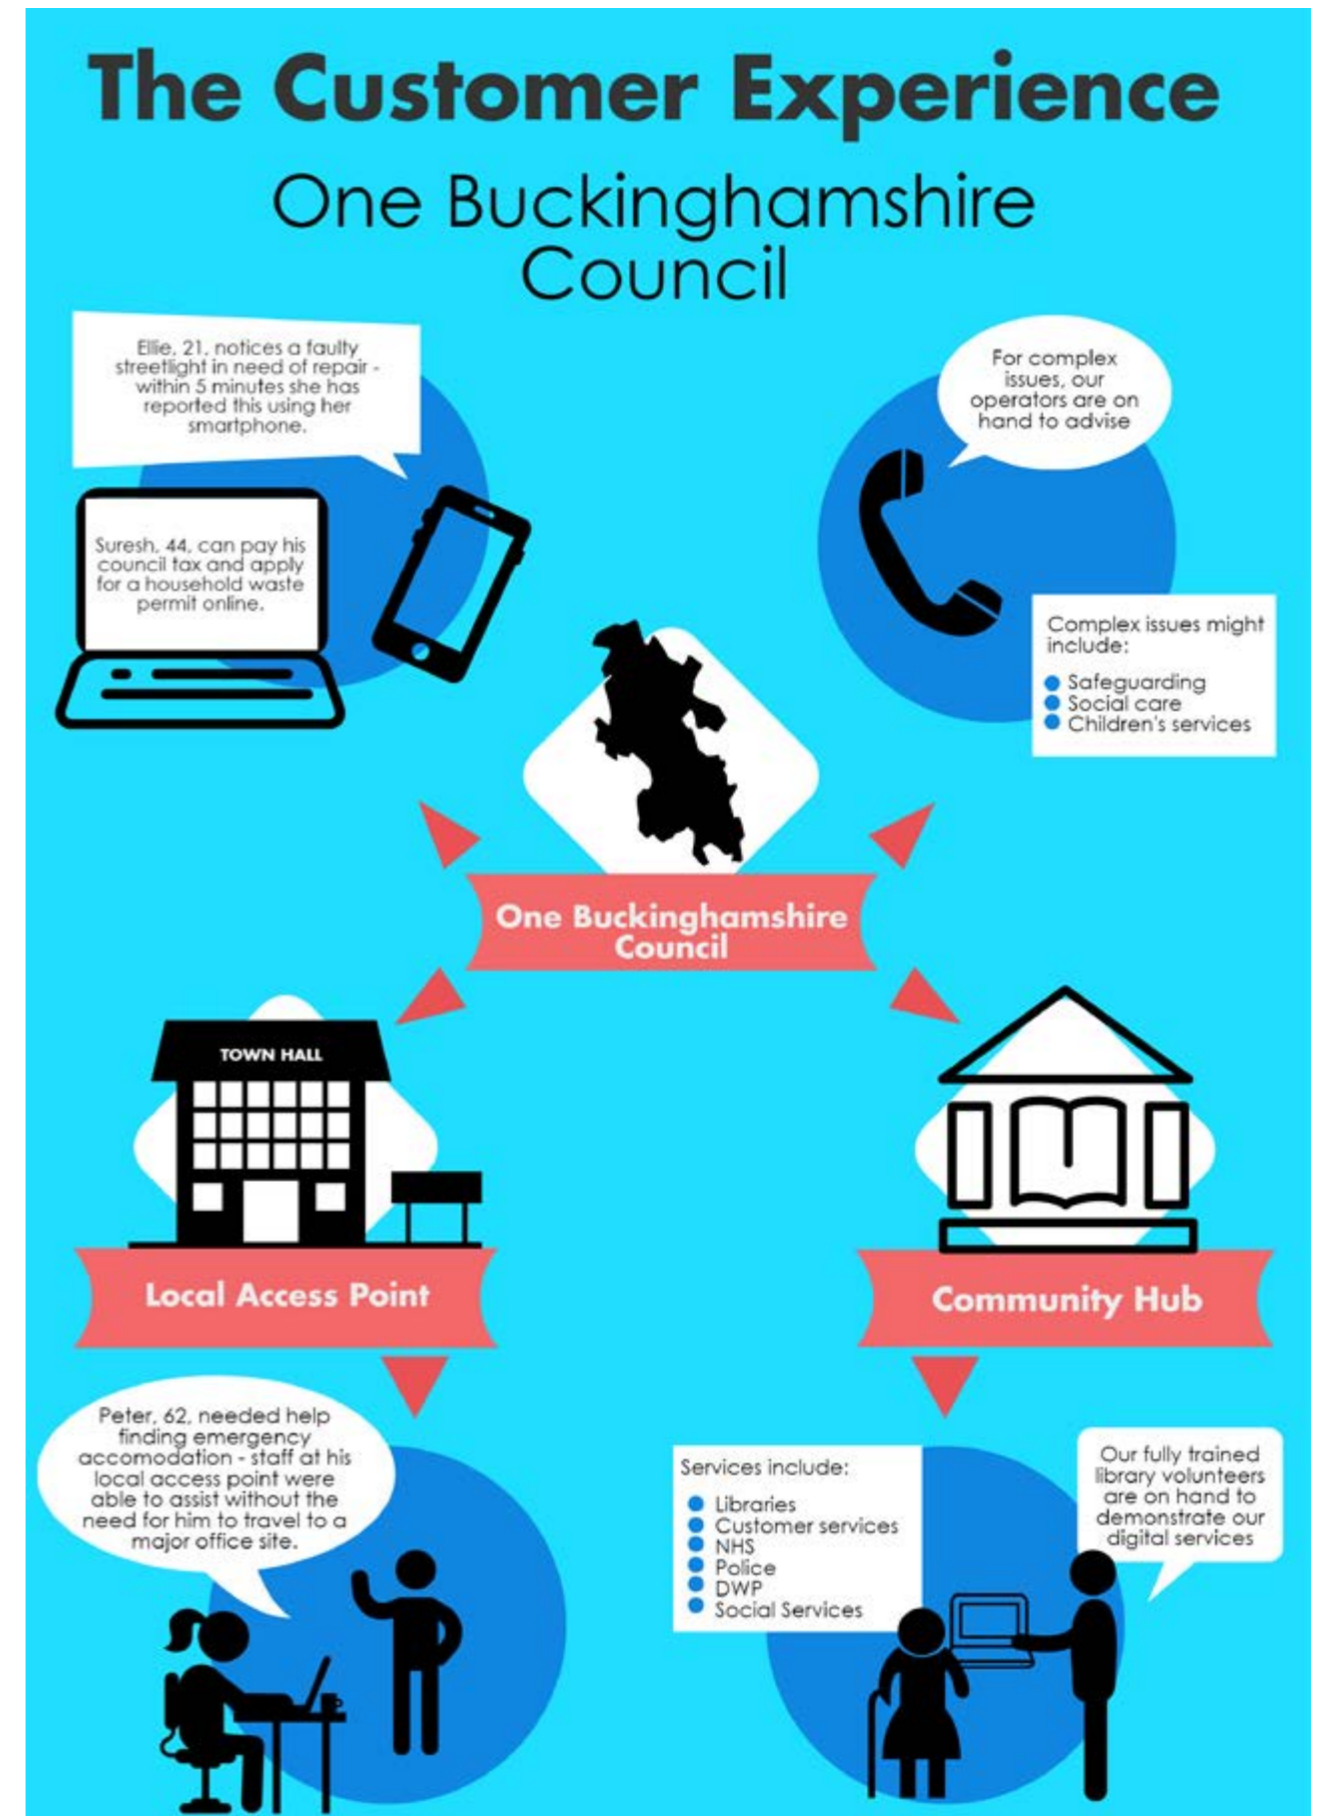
The Customer Experience

One Buckinghamshire Council

Ellie, 21, notices a faulty streetlight in need of repair - within 5 minutes she has reported this using her smartphone.

Suresh, 44, can pay his council tax and apply for a household waste permit online.

For complex issues, our operators are on hand to advise

Complex issues might include:
- Safeguarding
- Social care
- Children's services

One Buckinghamshire Council

TOWN HALL

Local Access Point

Community Hub

Peter, 62, needed help finding emergency accomodation - staff at his local access point were able to assist without the need for him to travel to a major office site.

Services include:
- Libraries
- Customer services
- NHS
- Police
- DWP
- Social Services

Our fully trained library volunteers are on hand to demonstrate our digital services